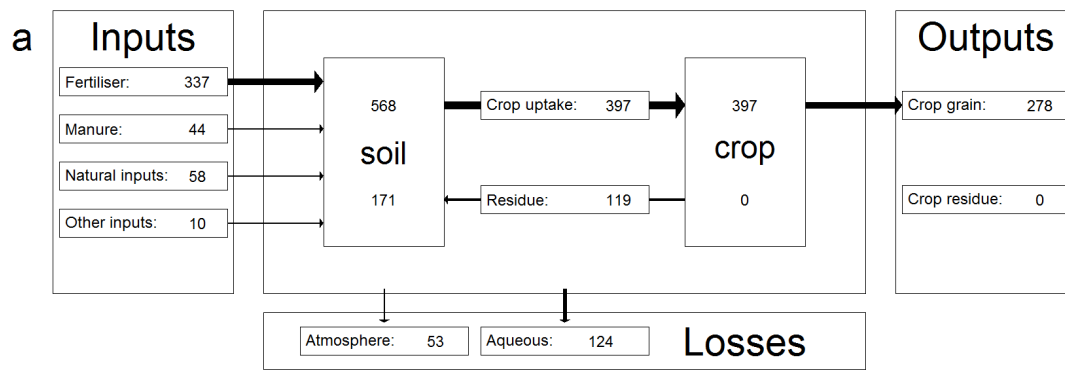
a

Inputs

Fertiliser: 337

Manure: 44

Natural inputs: 58

Other inputs: 10

568

soil

171

Crop uptake: 397

Residue: 119

397

crop

0

Outputs

Crop grain: 278

Crop residue: 0

Atmosphere: 53

Aqueous: 124

Losses